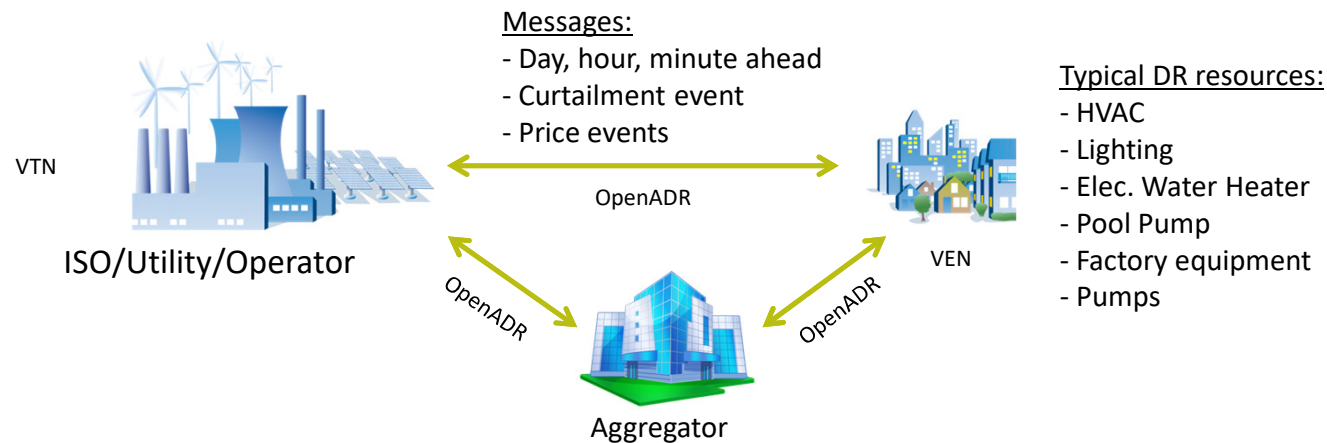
Messages:
- Day, hour, minute ahead
- Curtailment event
- Price events

Typical DR resources:
- HVAC
- Lighting
- Elec. Water Heater
- Pool Pump
- Factory equipment
- Pumps

VTN

OpenADR

ISO/Utility/Operator

VEN

OpenADR

OpenADR

Aggregator